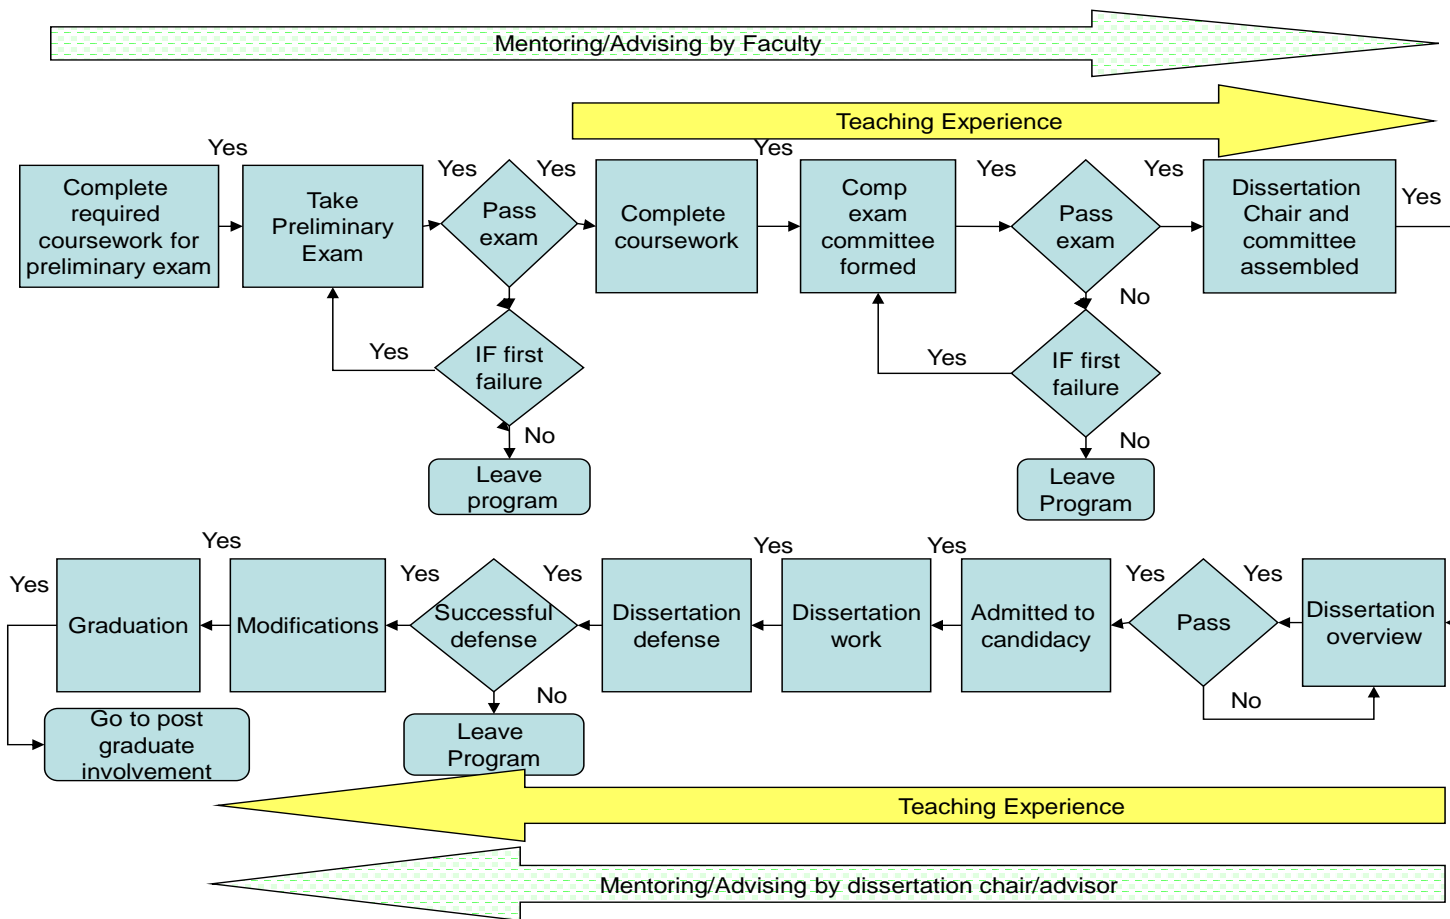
Mentoring/Advising by Faculty

Teaching Experience

Complete required coursework for preliminary exam

Yes

Take Preliminary Exam

Yes

Pass exam

Yes

Complete coursework

Yes

Comp exam committee formed

Yes

Pass exam

Yes

Dissertation Chair and committee assembled

Yes

Yes

IF first failure

No

Leave program

No

Yes

IF first failure

No

Leave Program

Yes

Graduation

Yes

Modifications

Yes

Successful defense

Yes

Dissertation defense

Yes

Dissertation work

Yes

Admitted to candidacy

Yes

Pass

Yes

Dissertation overview

No

Go to post graduate involvement

No

Leave Program

Teaching Experience

Mentoring/Advising by dissertation chair/advisor